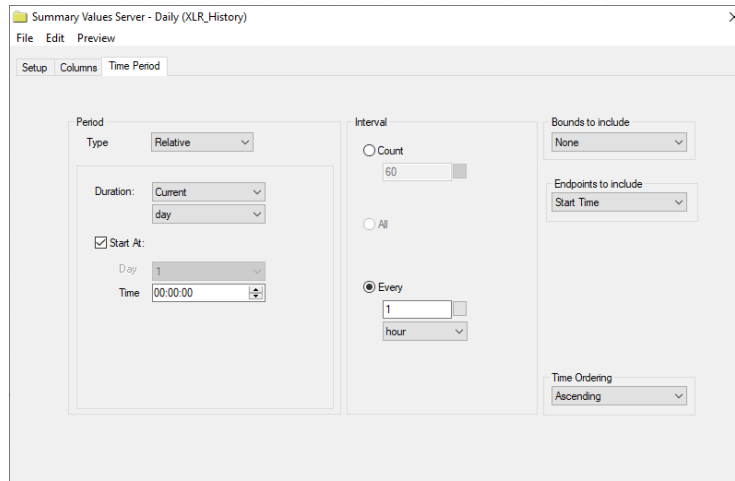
Summary Values Server - Daily (XLR_History)

File Edit Preview

Setup Columns Time Period

Period

Type Relative

Duration: Current

day

Start At:

Day 1

Time 00:00:00

Interval

Count

60

All

Every

1

hour

Bounds to include

None

Endpoints to include

Start Time

Time Ordering

Ascending